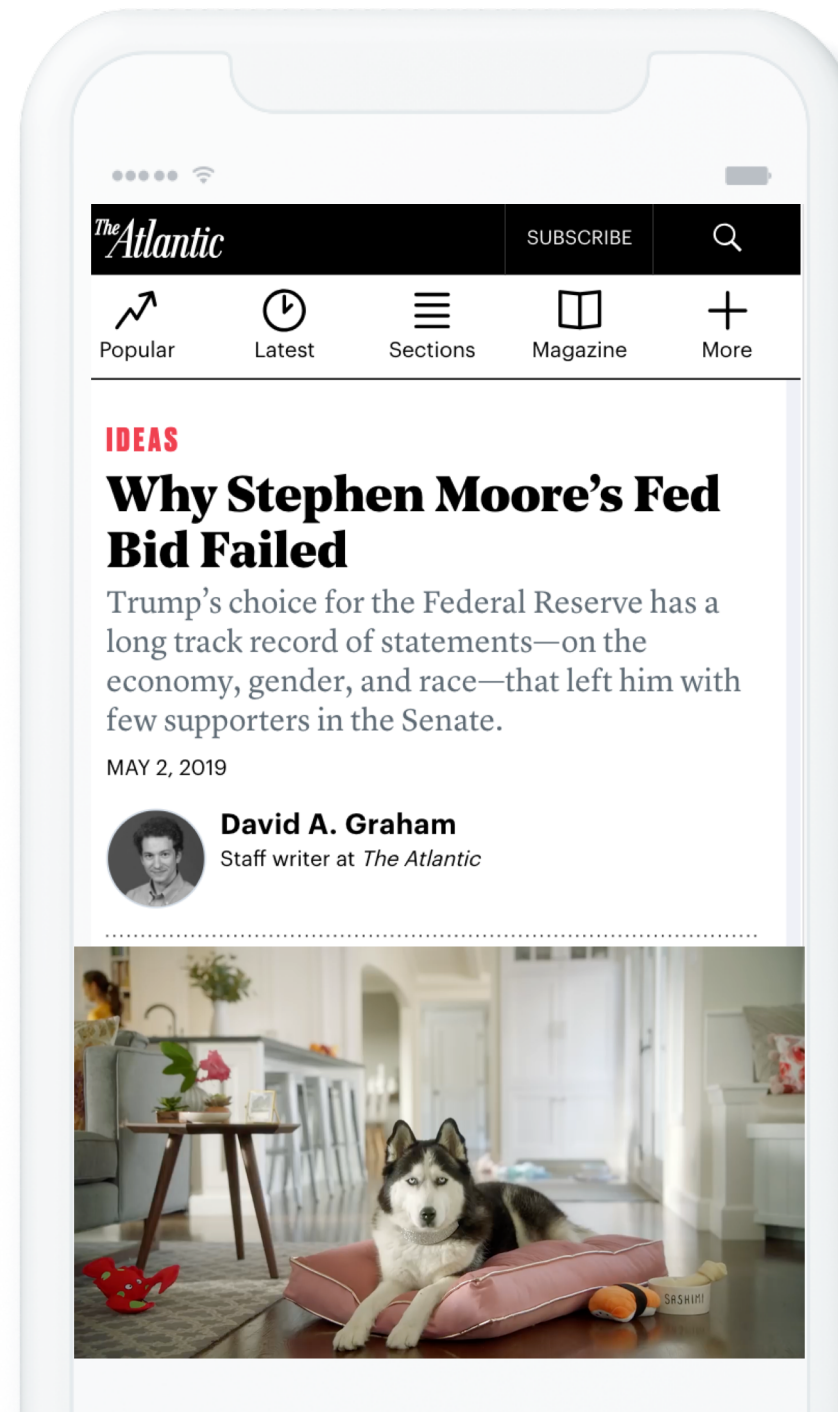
The Atlantic

SUBSCRIBE

Popular Latest Sections Magazine More

IDEAS

Why Stephen Moore's Fed Bid Failed

Trump's choice for the Federal Reserve has a long track record of statements—on the economy, gender, and race—that left him with few supporters in the Senate.

MAY 2, 2019

David A. Graham
Staff writer at The Atlantic

SASHIMI